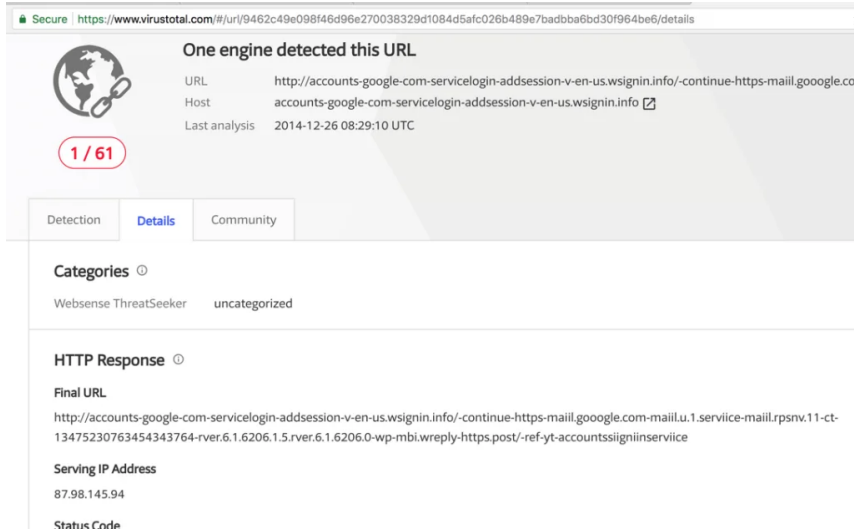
Secure | https://www.virustotal.com/#/url/9462c49e098f46d96e270038329d1084d5afc026b489e7badbba6bd30f964be6/details

One engine detected this URL

1 / 61

URL http://accounts-google-com-servicelogin-addsession-v-en-us.wsignin.info/-continue-https-maiil.gooogle.co

Host accounts-google-com-servicelogin-addsession-v-en-us.wsignin.info

Last analysis 2014-12-26 08:29:10 UTC

Detection Details Community

Categories

Websense ThreatSeeker uncategorized

HTTP Response

Final URL

http://accounts-google-com-servicelogin-addsession-v-en-us.wsignin.info/-continue-https-maiil.gooogle.com-maiil.u.1.serviice-maiil.rpsnv.11-ct-1347523076345434376​4-rver.6.1.6206.1.5.rver.6.1.6206.0-wp-mbi.wreply-https.post/-ref-yt-accountssiigniinserviice

Serving IP Address

87.98.145.94

Status Code